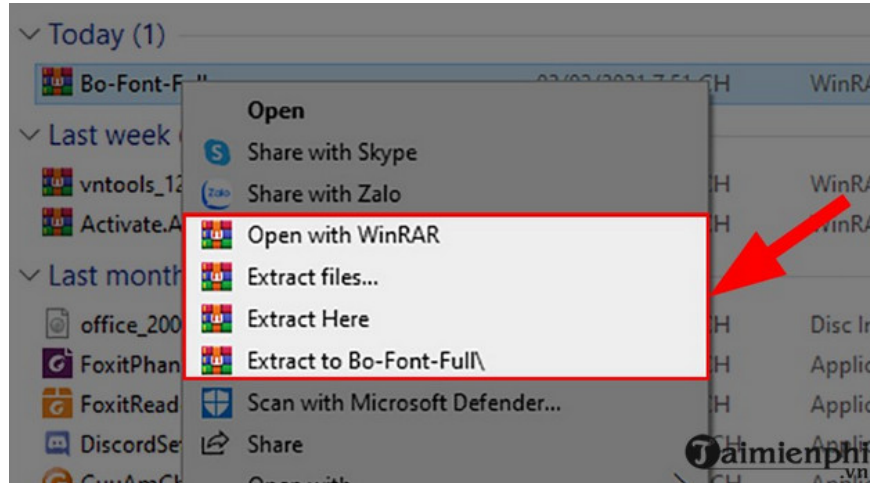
Today (1)

Bo-Font-F

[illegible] CH

WinRAR

Last week

vntools_12

CH

WinRAR

Activate.A

CH

WinRAR

Last month

office_200

CH

Disc In

FoxitPhan

CH

Applic

FoxitRead

CH

Applic

DiscordSe

CH

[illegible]

Open

Share with Skype

Zalo

Share with Zalo

Open with WinRAR

Extract files...

Extract Here

Extract to Bo-Font-Full\

Scan with Microsoft Defender...

Share

Open with

Taimienphi
.vn